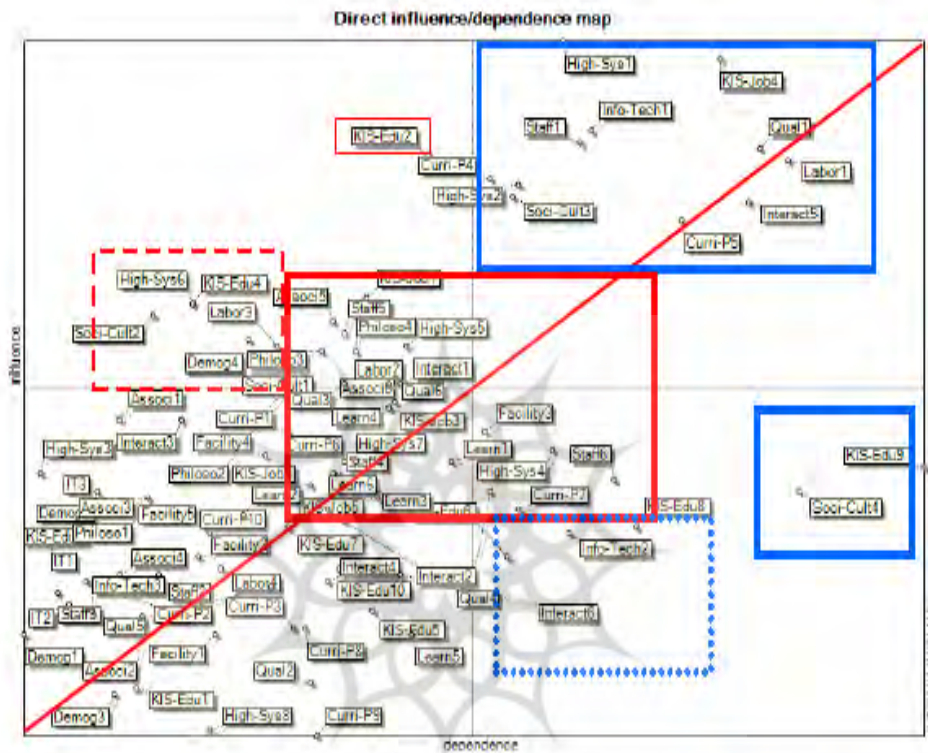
Direct influence/dependence map

High-Sys1
KIS-Job4
Info-Tech1
Staff1
Qual1
KIS-Edu2
Curri-P4
Labor1
High-Sys2
Soci-Cult3
Interact5
Curri-P5
High-Sys6
KIS-Edu4
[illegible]
Assoc5
Staff5
Labor3
Philoso4
High-Sys5
Soci-Cult2
Demog4
Philoso3
Labor2
Interact1
Soci-Cult1
Assoc6
Qual6
Assoc1
Curri-P1
Qual3
Learn4
KIS-Job3
Facility2
Interact3
Facility4
Curri-P6
High-Sys7
Learn1
High-Sys3
Staff4
High-Sys4
Staff6
KIS-Edu9
Philoso2
KIS-Job1
Learn6
IT3
Learn2
Learn3
Curri-P7
Demog
Assoc3
Facility5
KIS-Job5
KIS-Edu6
KIS-Edu8
Soci-Cult4
Curri-P10
KIS-Ed
Philoso1
Facility3
KIS-Edu7
Info-Tech2
Assoc4
IT1
Interact4
Interact2
Info-Tech3
Staff2
Labor4
Curri-P2
KIS-Edu10
Qual4
Interact6
IT2
Staff3
Qual5
Curri-P3
KIS-Edu5
Demog1
Facility1
Curri-P8
Learn5
Assoc2
Qual2
KIS-Edu1
Demog3
High-Sys8
Curri-P9
influence
dependence